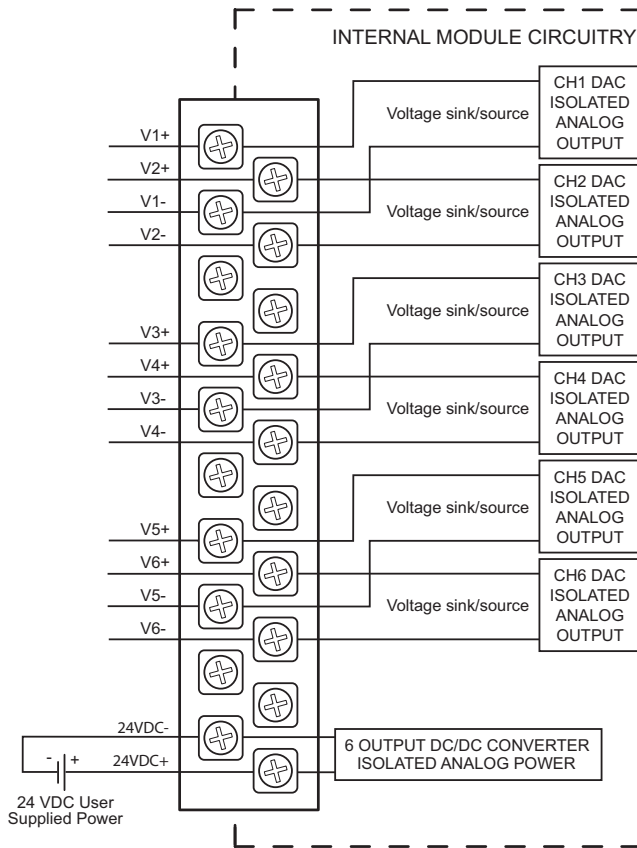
INTERNAL MODULE CIRCUITRY

V1+
V2+
V1-
V2-

Voltage sink/source
CH1 DAC ISOLATED ANALOG OUTPUT

Voltage sink/source
CH2 DAC ISOLATED ANALOG OUTPUT

V3+
V4+
V3-
V4-

Voltage sink/source
CH3 DAC ISOLATED ANALOG OUTPUT

Voltage sink/source
CH4 DAC ISOLATED ANALOG OUTPUT

V5+
V6+
V5-
V6-

Voltage sink/source
CH5 DAC ISOLATED ANALOG OUTPUT

Voltage sink/source
CH6 DAC ISOLATED ANALOG OUTPUT

24VDC-
- +
24VDC+
24 VDC User Supplied Power

6 OUTPUT DC/DC CONVERTER ISOLATED ANALOG POWER